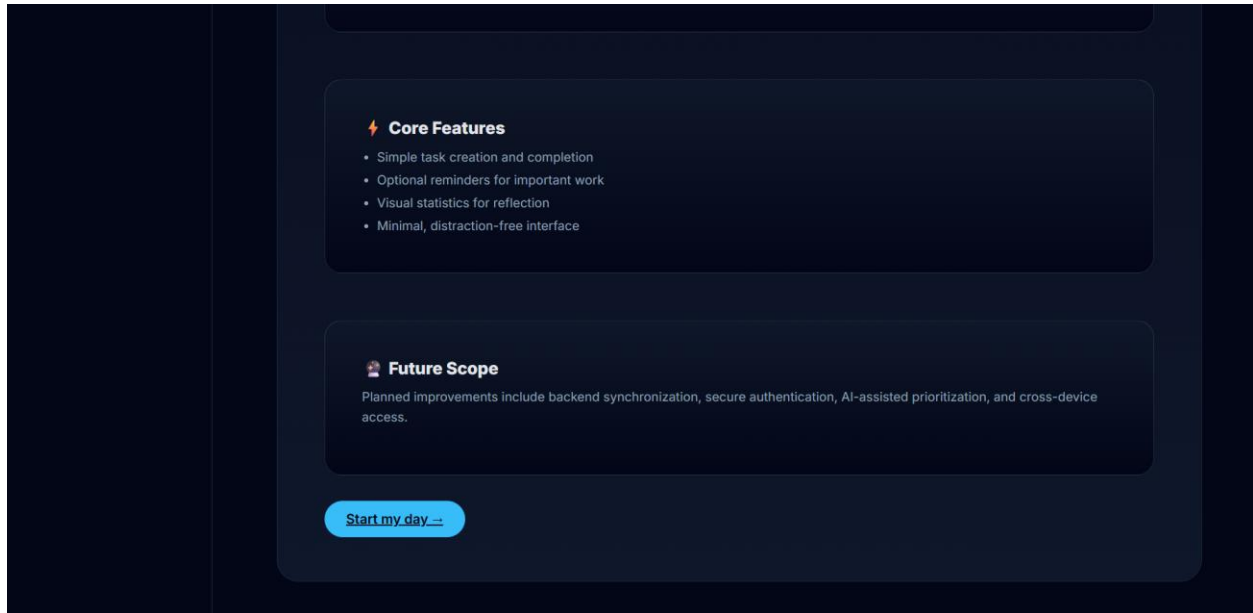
Core Features

- Simple task creation and completion
- Optional reminders for important work
- Visual statistics for reflection
- Minimal, distraction-free interface

Future Scope

Planned improvements include backend synchronization, secure authentication, AI-assisted prioritization, and cross-device access.

Start my day →